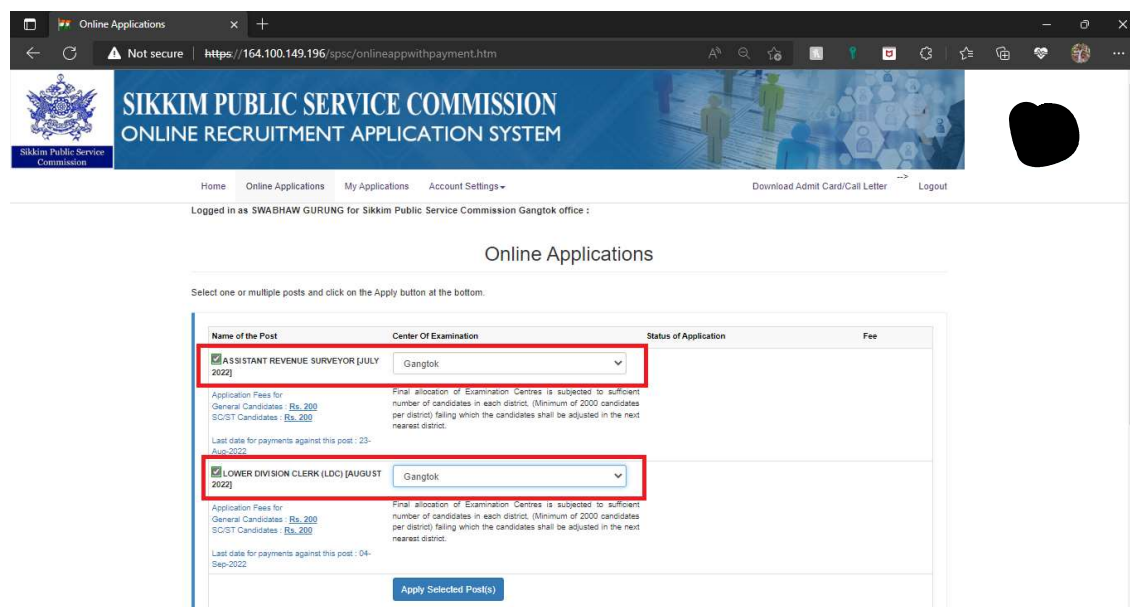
Online Applications

Not secure | https://164.100.149.196/spsc/onlineappwithpayment.htm

Sikkim Public Service Commission

SIKKIM PUBLIC SERVICE COMMISSION
ONLINE RECRUITMENT APPLICATION SYSTEM

Home Online Applications My Applications Account Settings Download Admit Card/Call Letter --> Logout

Logged in as SWABHAW GURUNG for Sikkim Public Service Commission Gangtok office :

Online Applications

Select one or multiple posts and click on the Apply button at the bottom.

| Name of the Post | Center Of Examination | Status of Application | Fee |
|---|---|---|---|
| ASSISTANT REVENUE SURVEYOR [JULY 2022] | Gangtok | | |
| Application Fees for General Candidates : Rs. 200 SC/ST Candidates : Rs. 200 Last date for payments against this post : 23-Aug-2022 | Final allocation of Examination Centres is subjected to sufficient number of candidates in each district, (Minimum of 2000 candidates per district) failing which the candidates shall be adjusted in the next nearest district. | | |
| LOWER DIVISION CLERK (LDC) [AUGUST 2022] | Gangtok | | |
| Application Fees for General Candidates : Rs. 200 SC/ST Candidates : Rs. 200 Last date for payments against this post : 04-Sep-2022 | Final allocation of Examination Centres is subjected to sufficient number of candidates in each district, (Minimum of 2000 candidates per district) failing which the candidates shall be adjusted in the next nearest district. | | |

Apply Selected Post(s)